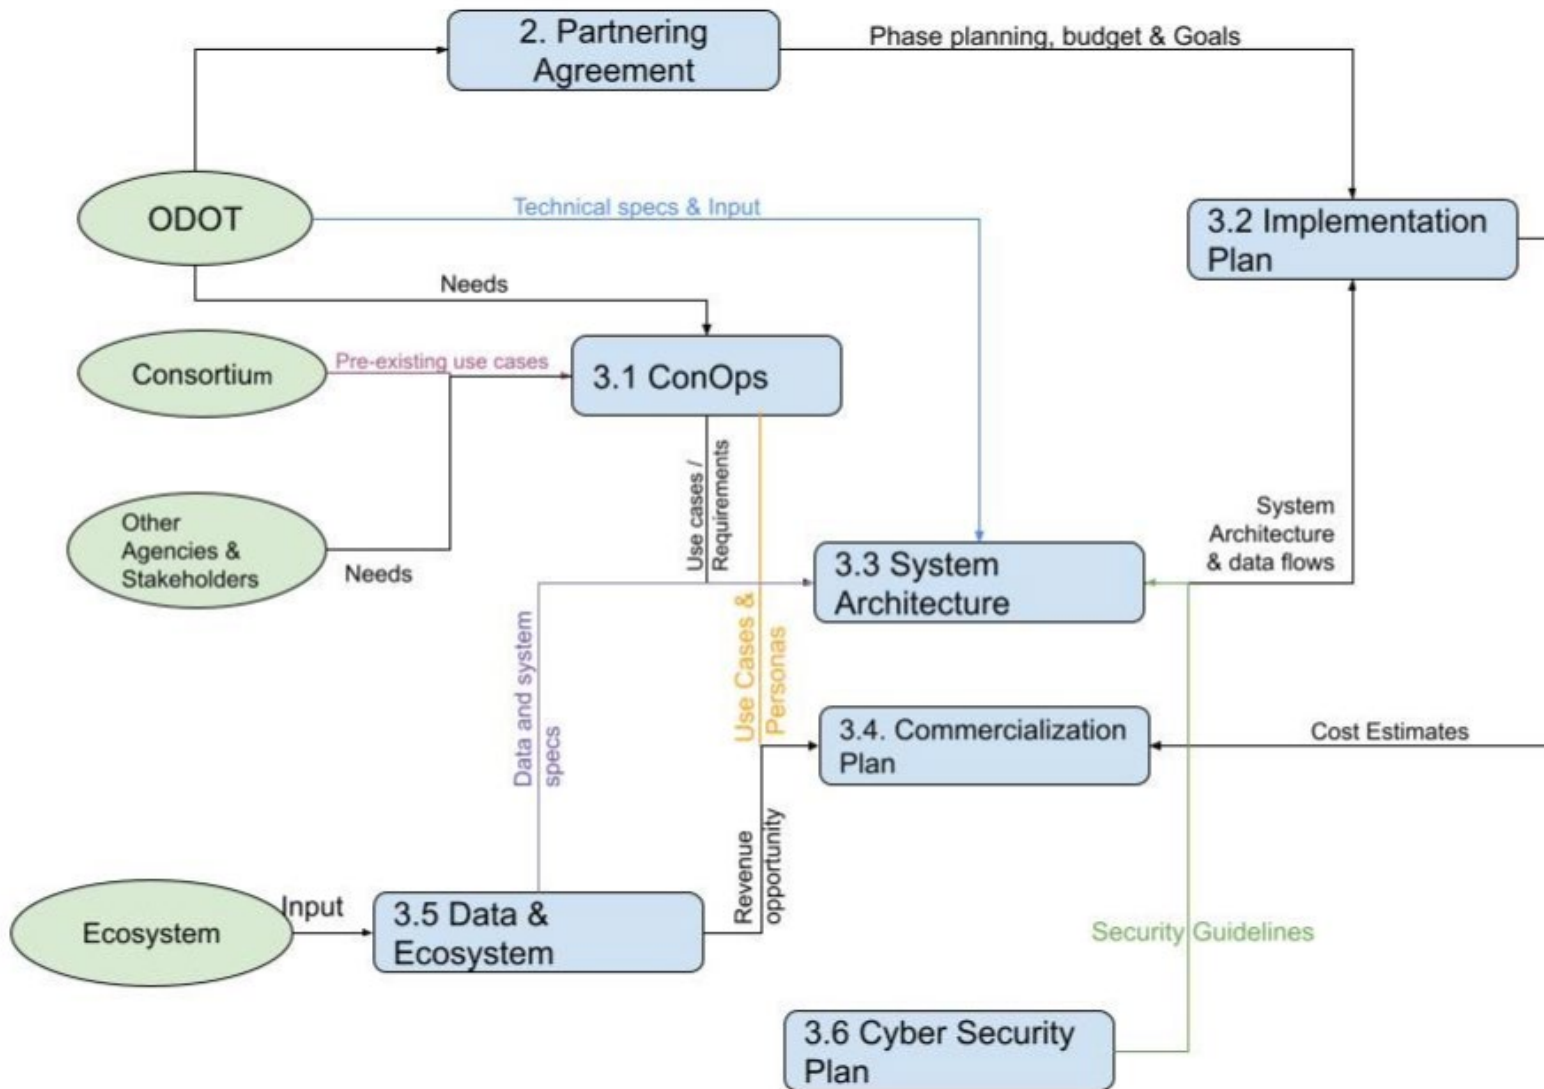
2. Partnering Agreement

Phase planning, budget & Goals

ODOT

Technical specs & Input

3.2 Implementation Plan

Needs

Consortium

Pre-existing use cases

3.1 ConOps

Other Agencies & Stakeholders

Needs

Use cases / Requirements

System Architecture & data flows

3.3 System Architecture

Data and system specs

Use Cases & Personas

3.4. Commercialization Plan

Cost Estimates

Revenue opportunity

Ecosystem

Input

3.5 Data & Ecosystem

Security Guidelines

3.6 Cyber Security Plan